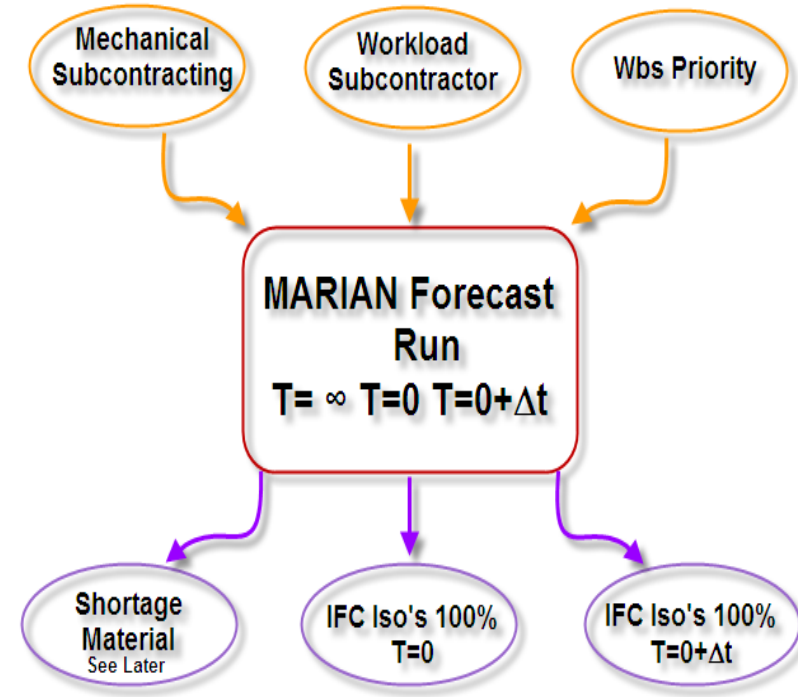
Mechanical Subcontracting

Workload Subcontractor

Wbs Priority

MARIAN Forecast Run

$T=\infty$ $T=0$ $T=0+\Delta t$

Shortage Material

See Later

IFC Iso's 100%

$T=0$

IFC Iso's 100%

$T=0+\Delta t$